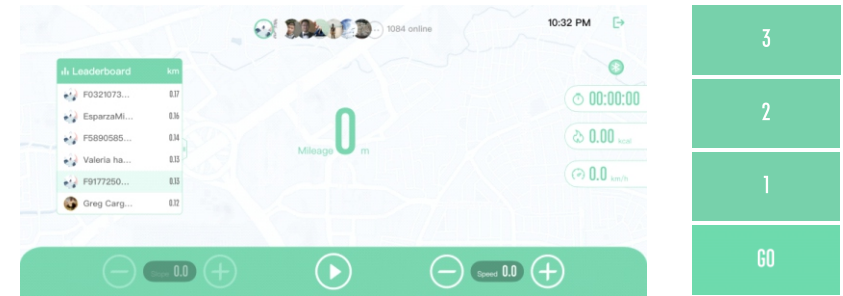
1084 online

10:32 PM

Leaderboard km

F0321073... 0.17

EsparzaMi... 0.16

F5890585... 0.14

Valeria ha... 0.13

F9177250... 0.13

Greg Carg... 0.12

Mileage 0 m

00:00:00

0.00 kcal

0.0 km/h

Slope 0.0

Speed 0.0

3

2

1

GO